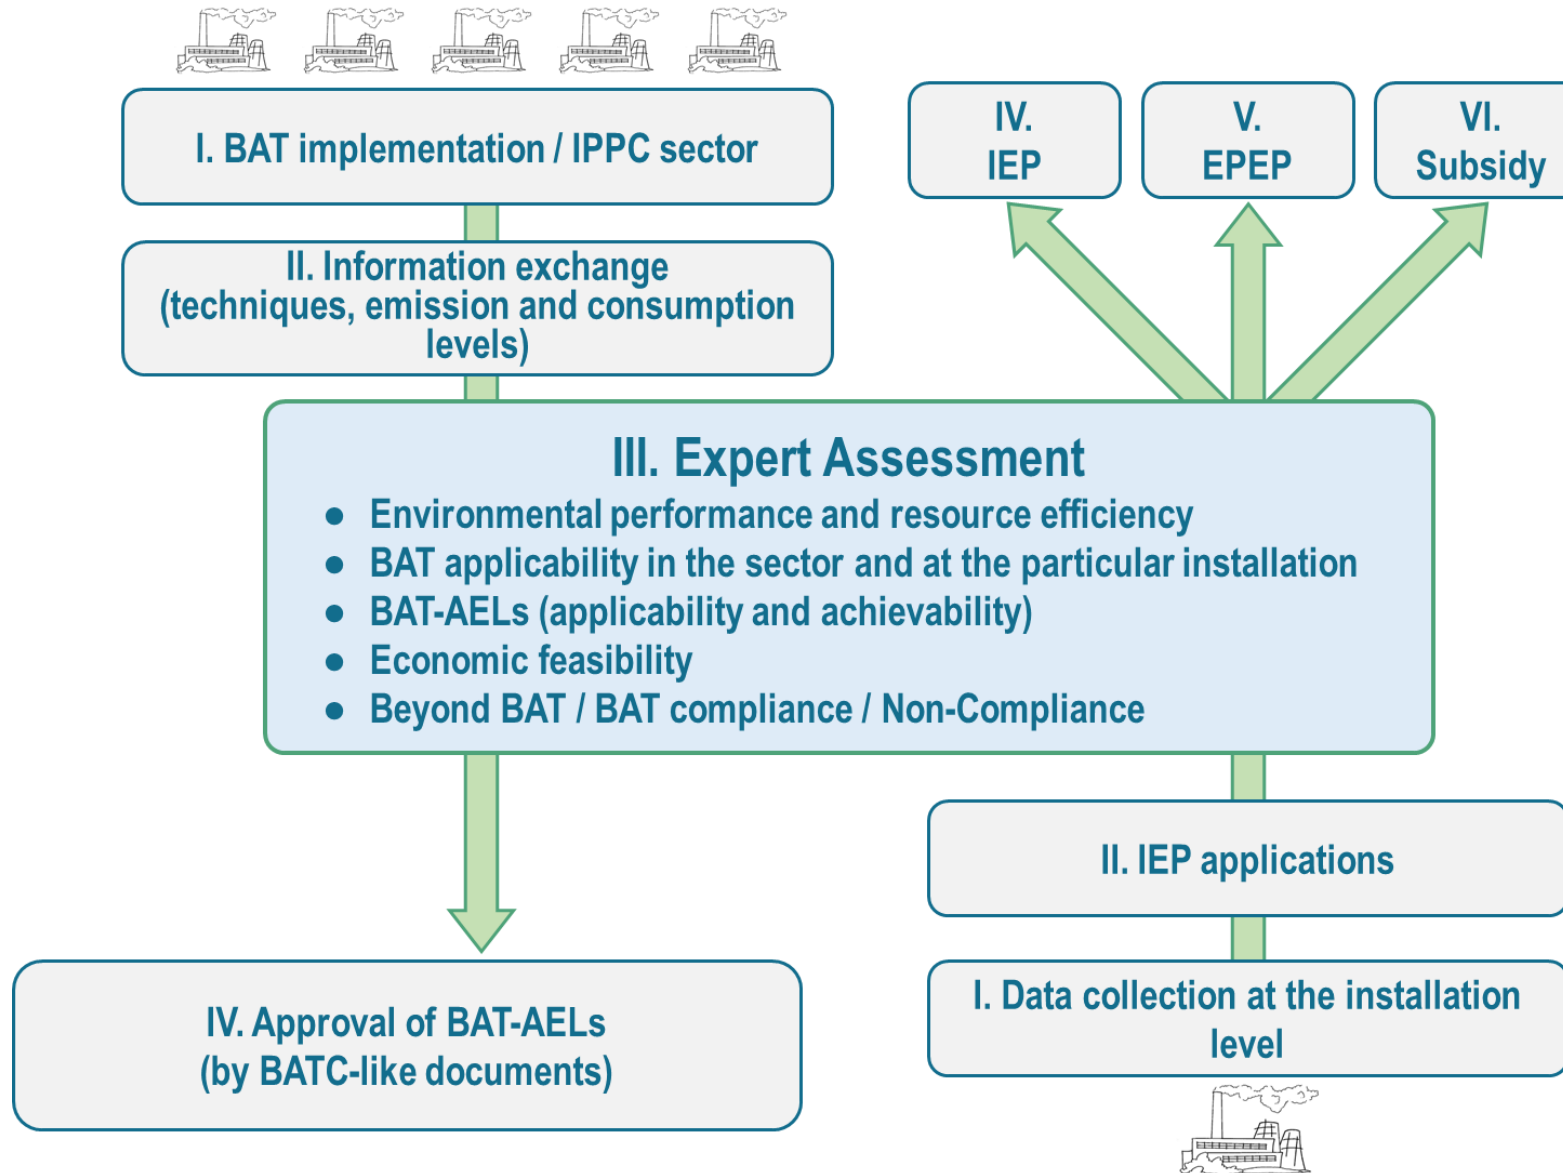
I. BAT implementation / IPPC sector

II. Information exchange (techniques, emission and consumption levels)

IV. IEP

V. EPEP

VI. Subsidy

III. Expert Assessment

- Environmental performance and resource efficiency
- BAT applicability in the sector and at the particular installation
- BAT-AELs (applicability and achievability)
- Economic feasibility
- Beyond BAT / BAT compliance / Non-Compliance

II. IEP applications

I. Data collection at the installation level

IV. Approval of BAT-AELs (by BATC-like documents)